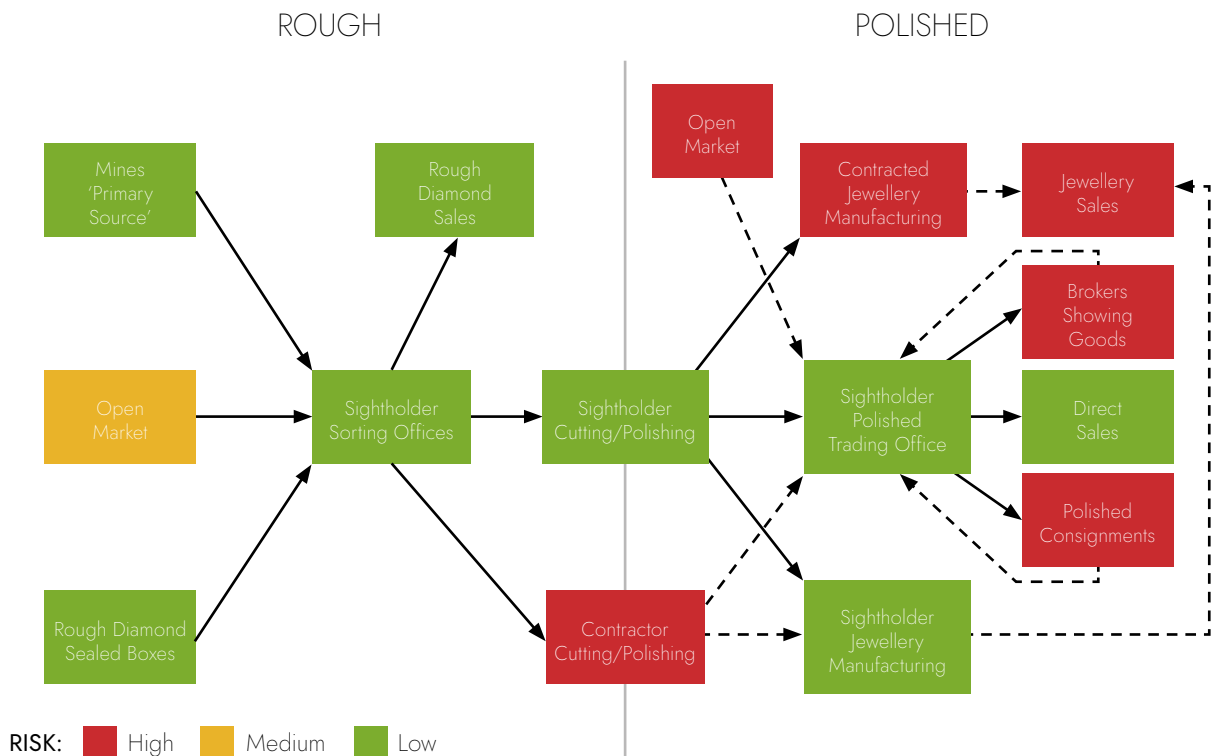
ROUGH

POLISHED

Mines 'Primary Source'

Rough Diamond Sales

Open Market

Sightholder Sorting Offices

Sightholder Cutting/Polishing

Rough Diamond Sealed Boxes

Contractor Cutting/Polishing

Open Market

Contracted Jewellery Manufacturing

Jewellery Sales

Brokers Showing Goods

Sightholder Polished Trading Office

Direct Sales

Polished Consignments

Sightholder Jewellery Manufacturing

RISK: High Medium Low